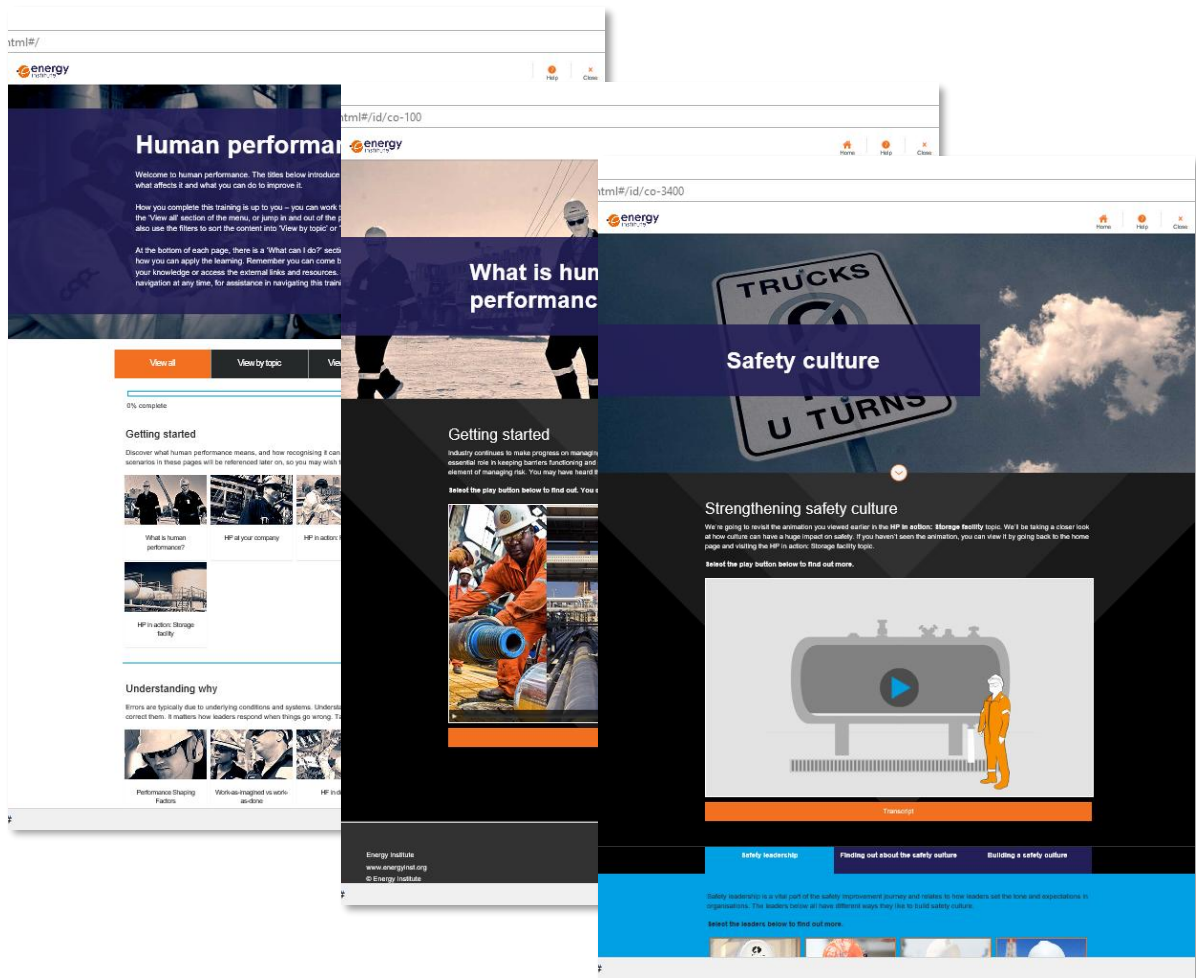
html#/

energy institute

Help Close

Human performan

Welcome to human performance. The titles below introduce what affects it and what you can do to improve it.

How you complete this training is up to you – you can work t the 'View all' section of the menu, or jump in and out of the p also use the filters to sort the content into 'View by topic' or '

At the bottom of each page, there is a 'What can I do?' secti how you can apply the learning. Remember you can come b your knowledge or access the external links and resources. navigation at any time, for assistance in navigating this traini

View all | View by topic | Vi

0% complete

Getting started

Discover what human performance means, and how recognising it can scenarios in these pages will be referenced later on, so you may wish t

What is human performance?

HP at your company

HP in action:

HP in action: Storage facility

Understanding why

Errors are typically due to underlying conditions and systems. Understa correct them. It matters how leaders respond when things go wrong. T

Performance Shaping Factors

Work-as-imagined vs work-as-done

HF in

#

html#/id/co-100

energy institute

Home Help Close

What is hum performanc

Getting started

Industry continues to make progress on managi essential role in keeping barriers functioning and element of managing risk. You may have heard t

Select the play button below to find out. You c

Energy Institute
www.energyinst.org
© Energy Institute

#

html#/id/co-3400

energy institute

Home Help Close

TRUCKS
NO
U TURNS

Safety culture

Strengthening safety culture

We're going to revisit the animation you viewed earlier in the HP in action: Storage facility topic. We'll be taking a closer look at how culture can have a huge impact on safety. If you haven't seen the animation, you can view it by going back to the home page and visiting the HP in action: Storage facility topic.

Select the play button below to find out more.

Transcript

Safety leadership | Finding out about the safety culture | Building a safety culture

Safety leadership is a vital part of the safety improvement journey and relates to how leaders set the tone and expectations in organisations. The leaders below all have different ways they like to build safety culture.

Select the leaders below to find out more.

#